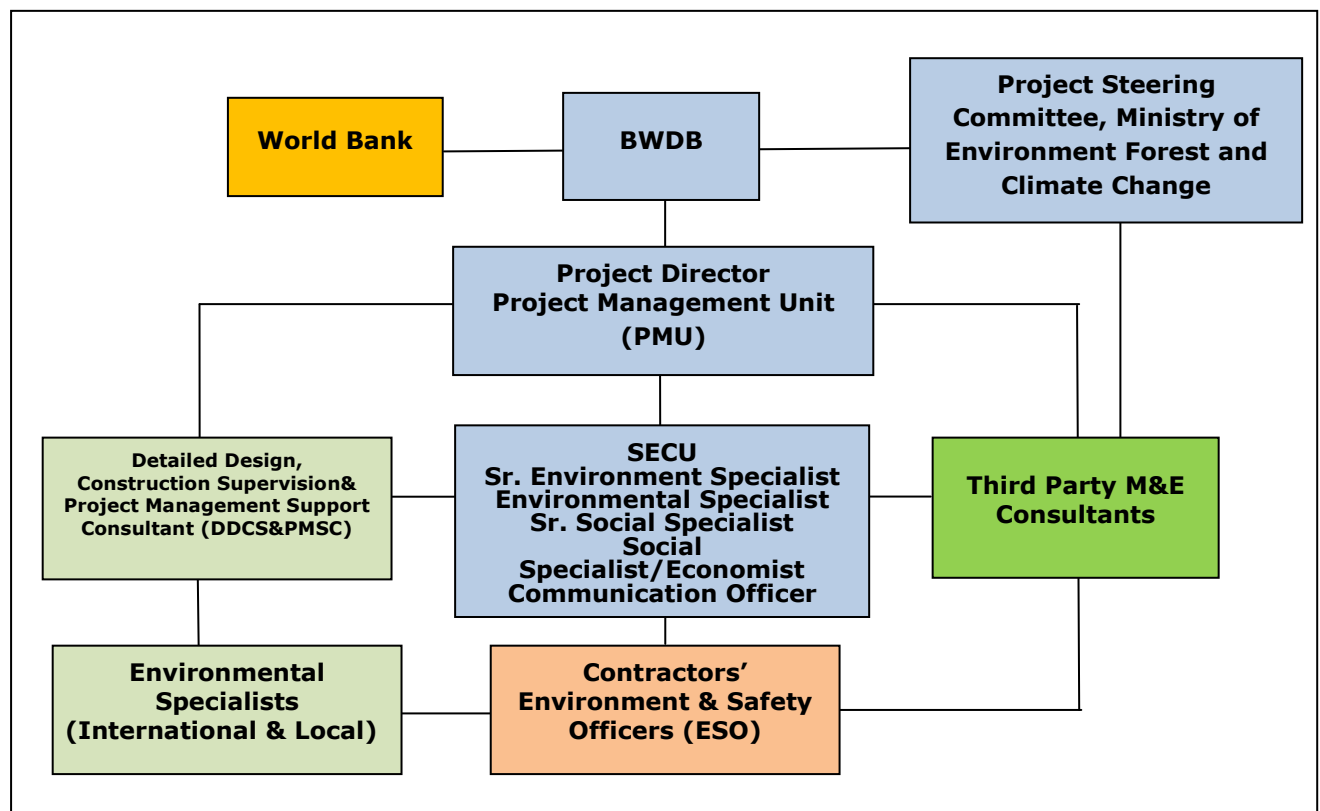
World Bank

BWDB

Project Steering Committee, Ministry of Environment Forest and Climate Change

Project Director
Project Management Unit
(PMU)

Detailed Design, Construction Supervision& Project Management Support Consultant (DDCS&PMSC)

SECU
Sr. Environment Specialist
Environmental Specialist
Sr. Social Specialist
Social Specialist/Economist
Communication Officer

Third Party M&E Consultants

Environmental Specialists (International & Local)

Contractors' Environment & Safety Officers (ESO)